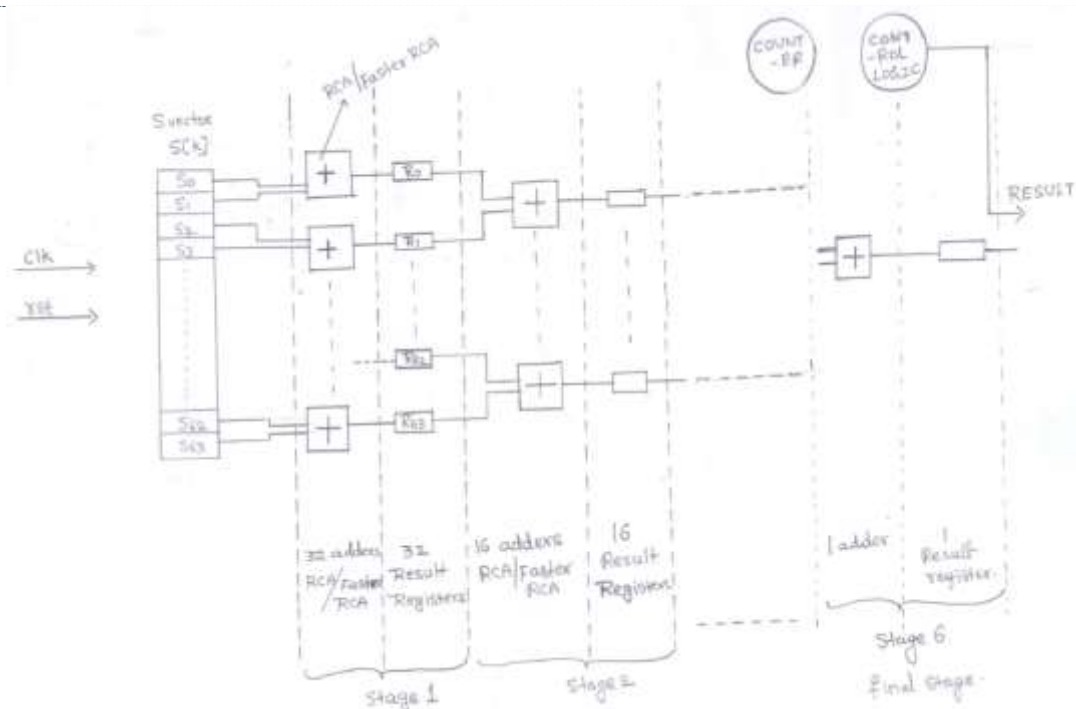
COUNT-ER

CONT-ROL LOGIC

RCA/Faster RCA

S vector S[k]

$S_0$
$S_1$
$S_2$
$S_3$

$S_{62}$
$S_{63}$

Clk

rst

$R_0$
$R_1$

$R_{62}$
$R_{63}$

RESULT

32 adders RCA/Faster RCA

32 Result Registers

16 adders RCA/Faster RCA

16 Result Registers

1 adder

1 Result register.

Stage 1

Stage 2

Stage 6
final stage.